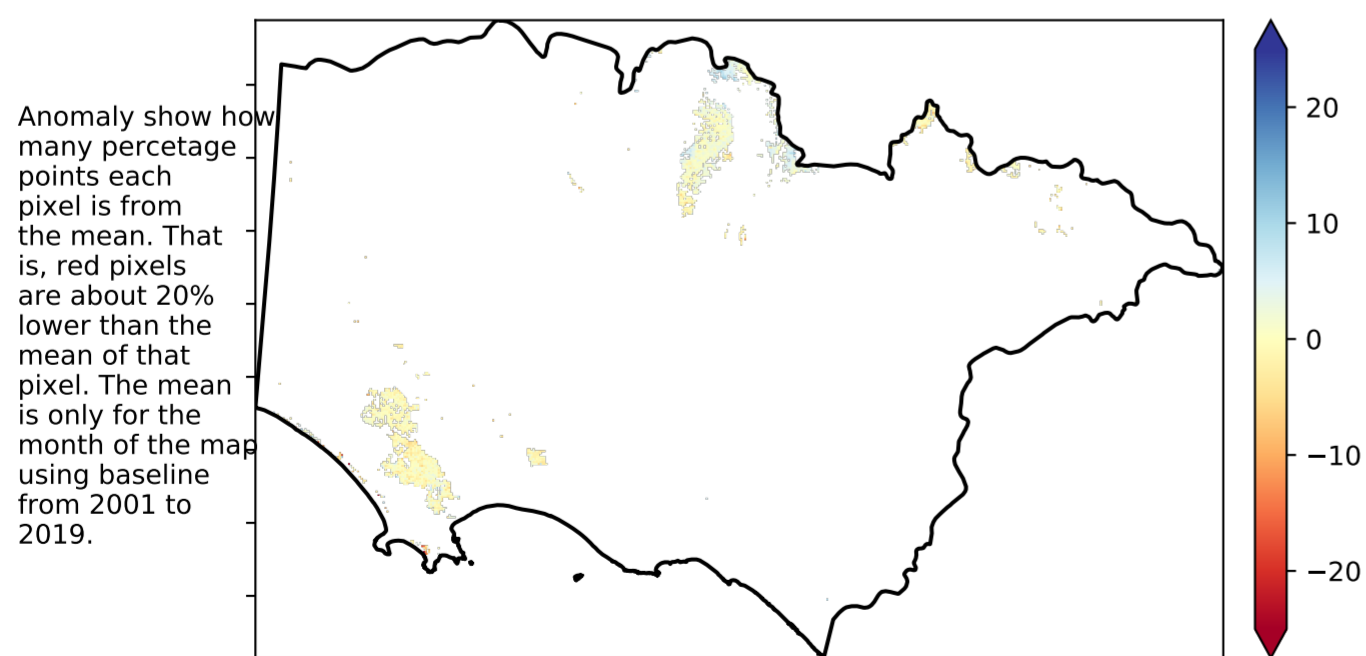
Anomaly show how many percetage points each pixel is from the mean. That is, red pixels are about 20% lower than the mean of that pixel. The mean is only for the month of the map using baseline from 2001 to 2019.

20
10
0
−10
−20